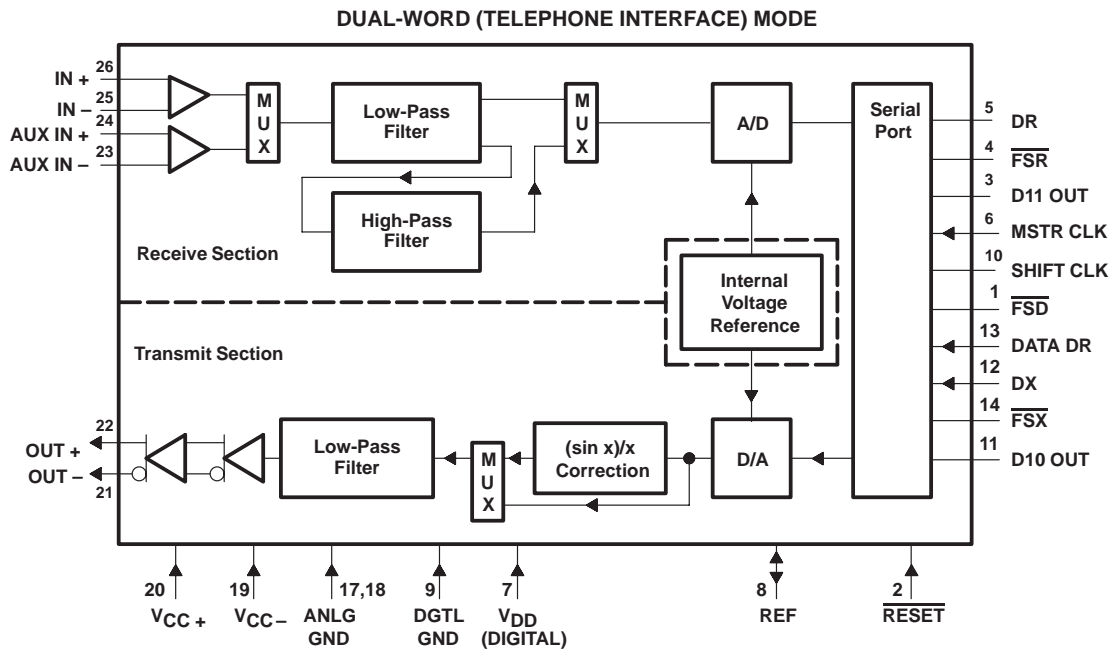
DUAL-WORD (TELEPHONE INTERFACE) MODE

26
IN +
25
IN –
24
AUX IN +
23
AUX IN –

M
U
X

Low-Pass
Filter

M
U
X

A/D

Serial
Port

5
DR
4
$\overline{FSR}$
3
D11 OUT
6
MSTR CLK
10
SHIFT CLK
1
$\overline{FSD}$
13
DATA DR
12
DX
14
$\overline{FSX}$
11
D10 OUT

High-Pass
Filter

Receive Section

Internal
Voltage
Reference

Transmit Section

22
OUT +
OUT –
21

Low-Pass
Filter

M
U
X

(sin x)/x
Correction

D/A

20
$V_{CC+}$
19
$V_{CC-}$
17,18
ANLG
GND
9
DGTL
GND
7
$V_{DD}$
(DIGITAL)
8
REF
2
$\overline{RESET}$